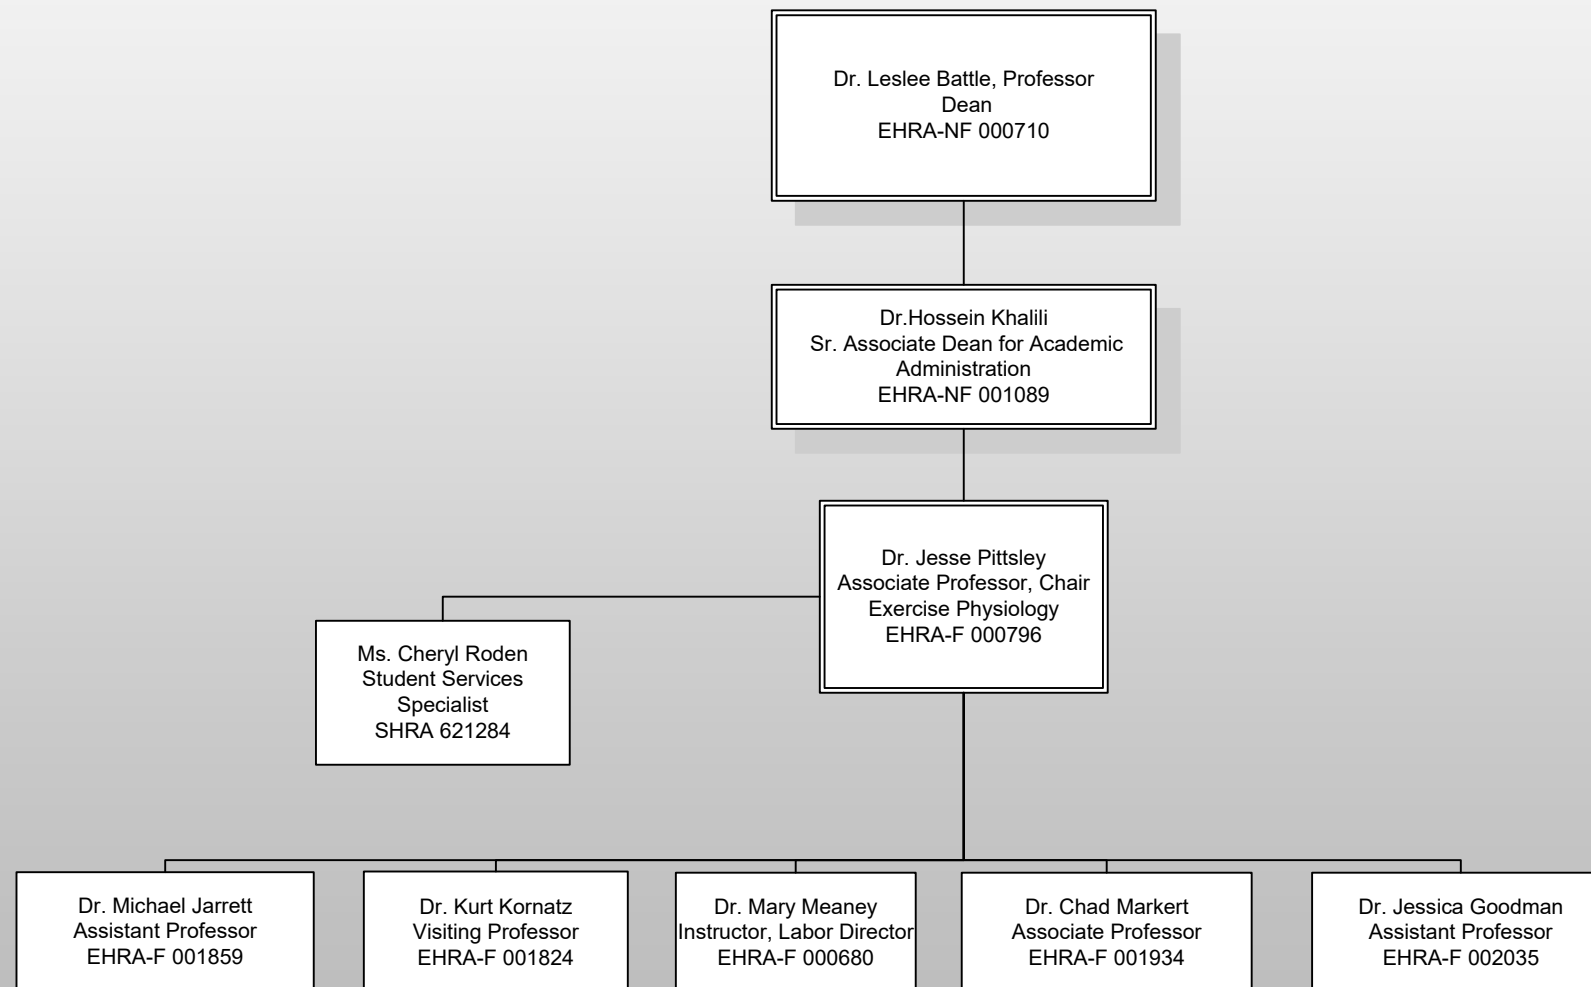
Dr. Leslee Battle, Professor
Dean
EHRA-NF 000710

Dr.Hossein Khalili
Sr. Associate Dean for Academic Administration
EHRA-NF 001089

Dr. Jesse Pittsley
Associate Professor, Chair
Exercise Physiology
EHRA-F 000796

Ms. Cheryl Roden
Student Services Specialist
SHRA 621284

Dr. Michael Jarrett
Assistant Professor
EHRA-F 001859

Dr. Kurt Kornatz
Visiting Professor
EHRA-F 001824

Dr. Mary Meaney
Instructor, Labor Director
EHRA-F 000680

Dr. Chad Markert
Associate Professor
EHRA-F 001934

Dr. Jessica Goodman
Assistant Professor
EHRA-F 002035